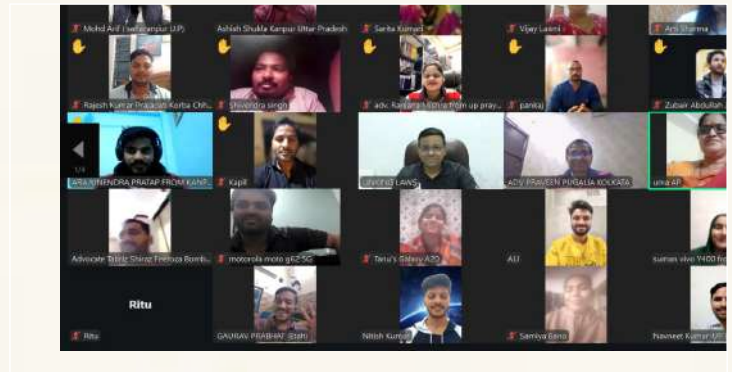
Mohd Arif (saharanpur U.P)
Ashish Shukla Kanpur Uttar Pradesh
Sarita Kumari
Vijay Laxmi
Arti Sharma
Rajesh Kumar Prajapati Korba Chh...
Shivendra singh
adv. Kamana Mishra from up pray...
pankaj
Zubair Abdullah
1/4
ARAVINENDRA PRATAP FROM KANP...
Kapil
UNIVERSE LAWS
ADV PRAVEEN PUGALIA KOLKATA
uma AP
Advocate Talib Shiraz Firdous Bomb...
motorola moto g62 5G
Tanu's Galaxy A20
AU
suman vivo Y400 fro...
Ritu
Ritu
GAURAV PRABHAT (Rishi)
Nitish Kumar
Samiya Bano
Navneet Kumar UP